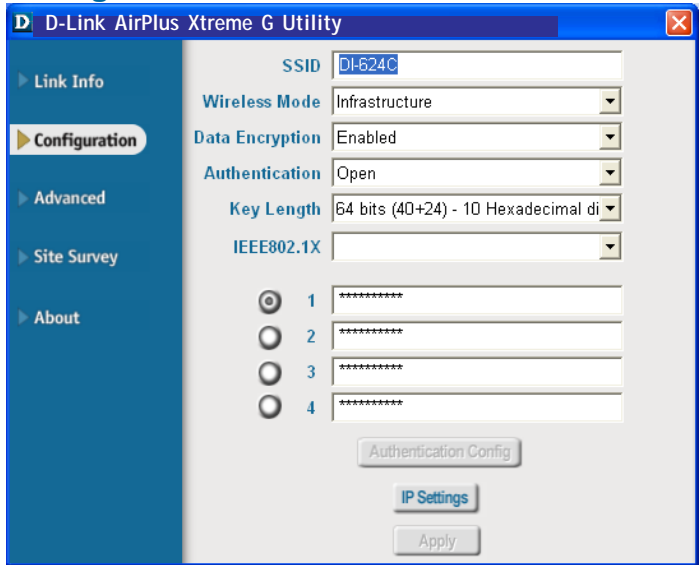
D D-Link AirPlus Xtreme G Utility

Link Info

Configuration

Advanced

Site Survey

About

SSID DI-624C

Wireless Mode Infrastructure

Data Encryption Enabled

Authentication Open

Key Length 64 bits (40+24) - 10 Hexadecimal di

IEEE802.1X

1 **********

2 **********

3 **********

4 **********

Authentication Config

IP Settings

Apply